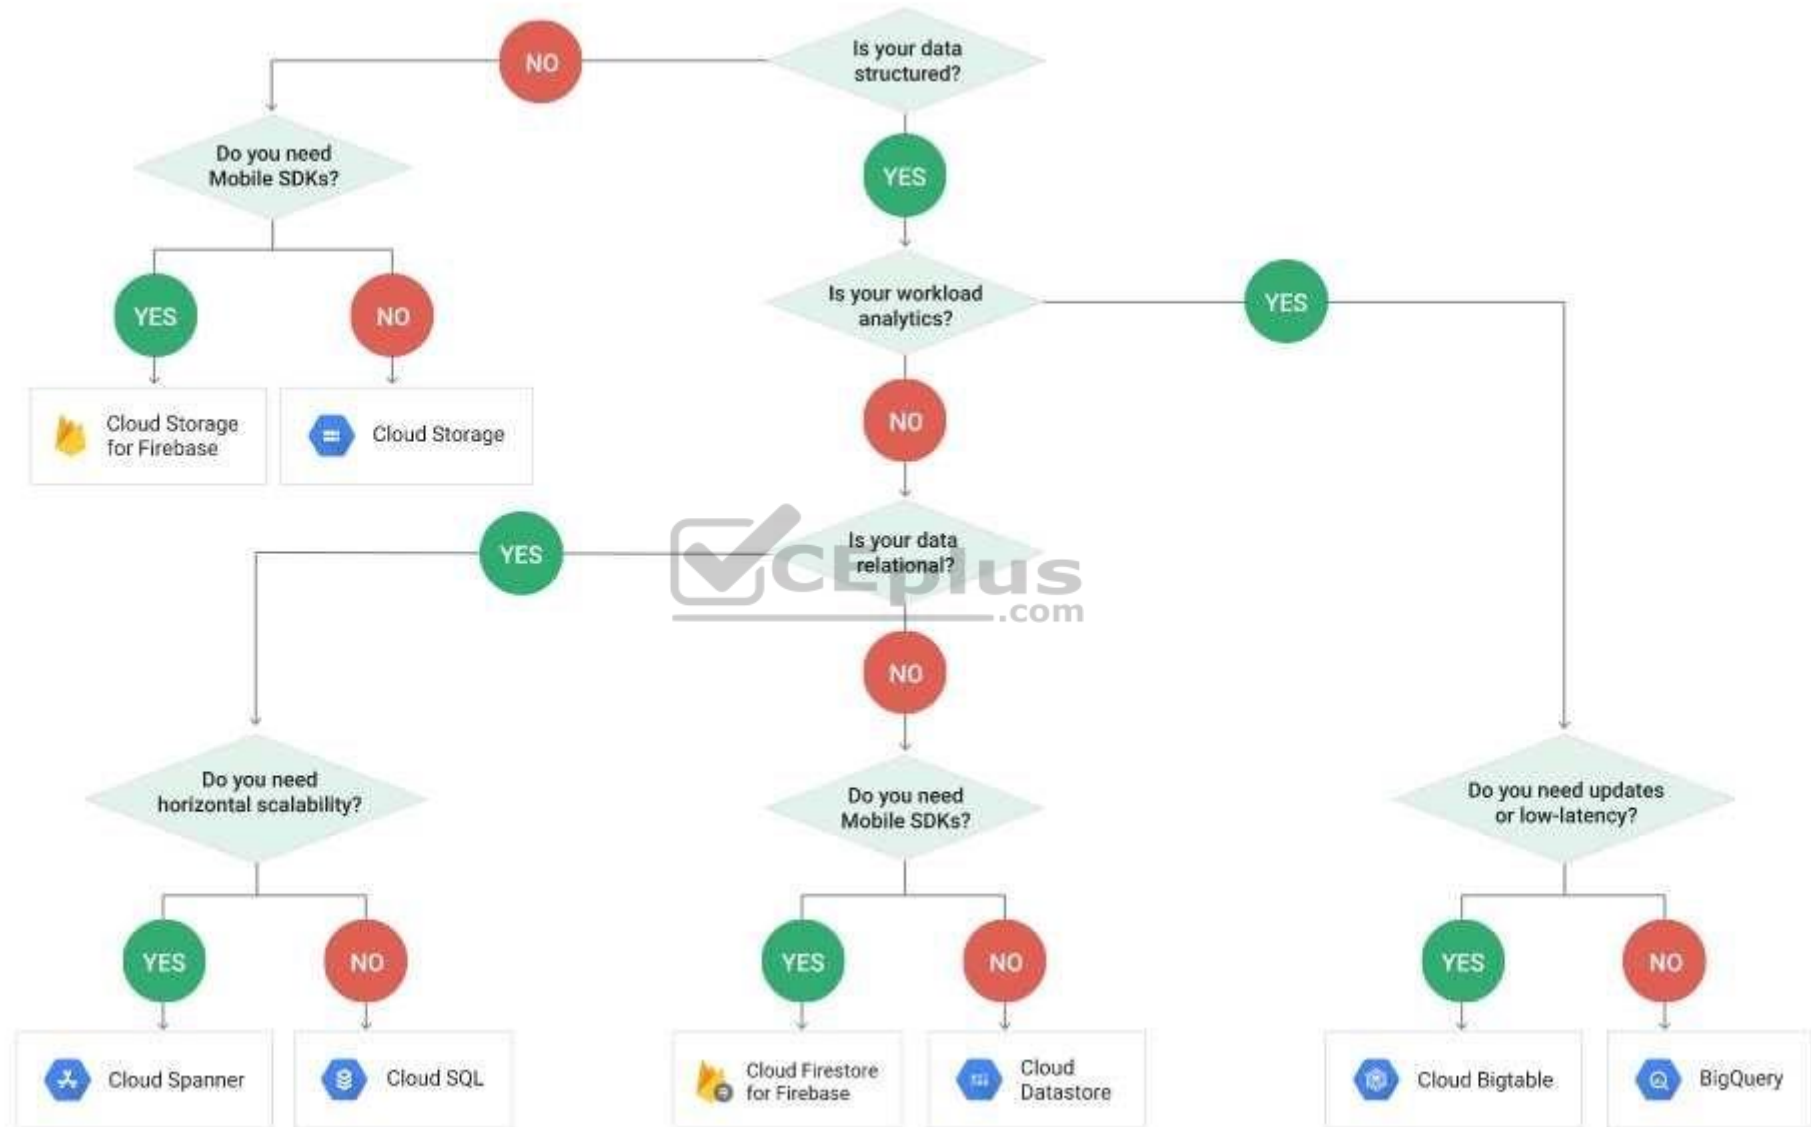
NO

Is your data structured?

Do you need Mobile SDKs?

YES

YES

NO

Is your workload analytics?

YES

Cloud Storage for Firebase

Cloud Storage

NO

YES

Is your data relational?

VCEplus .com

NO

Do you need horizontal scalability?

Do you need Mobile SDKs?

Do you need updates or low-latency?

YES

NO

YES

NO

YES

NO

Cloud Spanner

Cloud SQL

Cloud Firestore for Firebase

Cloud Datastore

Cloud Bigtable

BigQuery